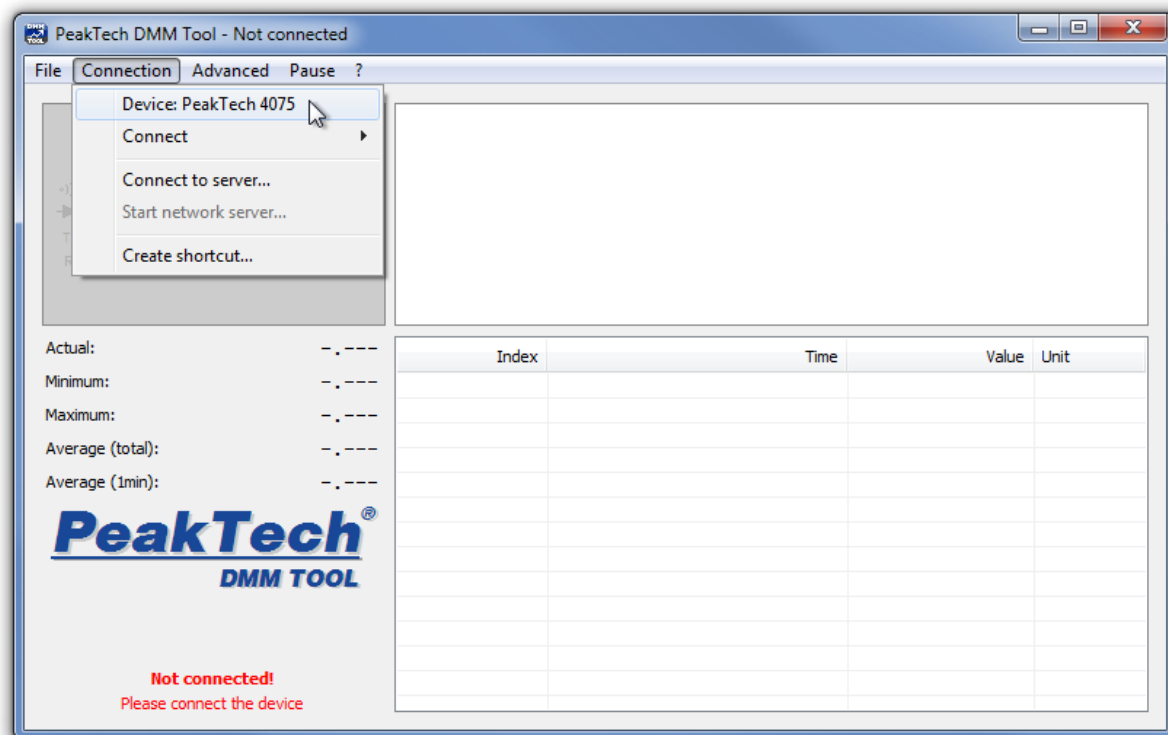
PeakTech DMM Tool - Not connected

File Connection Advanced Pause ?

Device: PeakTech 4075
Connect
Connect to server...
Start network server...
Create shortcut...

Actual: -.---
Minimum: -.---
Maximum: -.---
Average (total): -.---
Average (1min): -.---

| Index | Time | Value | Unit |
|---|---|---|---|

PeakTech®
DMM TOOL

Not connected!
Please connect the device